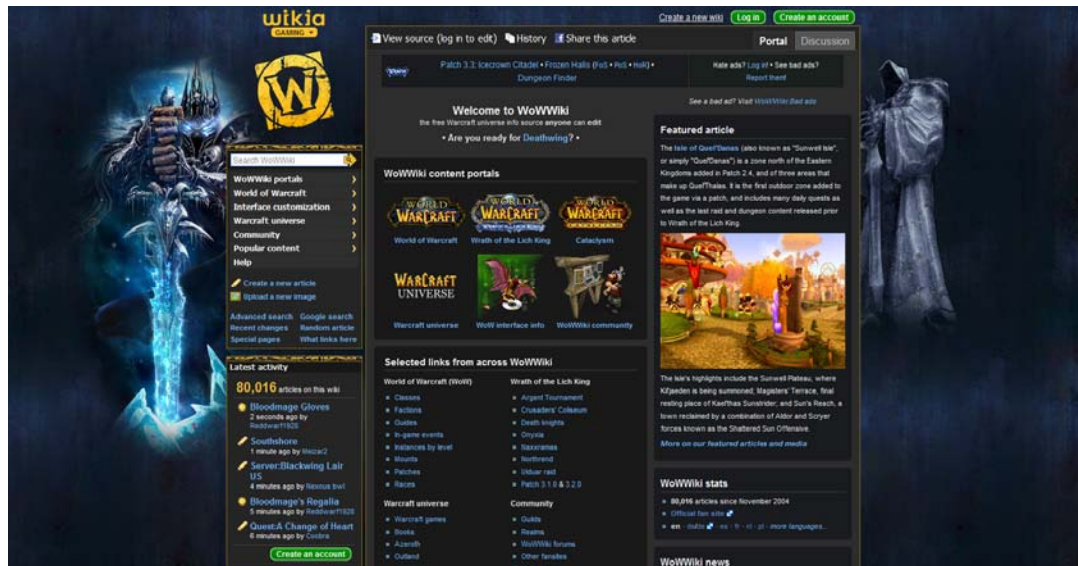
wikia GAMING

Create a new wiki Log in Create an account

View source (log in to edit) History Share this article

Portal Discussion

Patch 3.3: Icecrown Citadel • Frozen Halls (FoS • PoS • HoR) • Dungeon Finder

Hate ads? Log in! • See bad ads? Report them!

See a bad ad? Visit WoWWiki:Bad ads

Welcome to WoWWiki
the free Warcraft universe info source anyone can edit
• Are you ready for Deathwing? •

Search WoWWiki

WoWWiki portals
World of Warcraft
Interface customization
Warcraft universe
Community
Popular content
Help

Create a new article
Upload a new image

Advanced search Google search
Recent changes Random article
Special pages What links here

Latest activity
80,016 articles on this wiki
Bloodmage Gloves
2 seconds ago by Reddwarf1920
Southshore
1 minute ago by Meizar2
Server:Blackwing Lair US
4 minutes ago by Nexus bwl
Bloodmage's Regalia
5 minutes ago by Reddwarf1920
Quest:A Change of Heart
6 minutes ago by Coobra
Create an account

WoWWiki content portals
World of Warcraft Wrath of the Lich King Cataclysm
Warcraft universe WoW interface info WoWWiki community

Selected links from across WoWWiki
World of Warcraft (WoW)
Classes
Factions
Guides
In-game events
Instances by level
Mounts
Patches
Races

Wrath of the Lich King
Argent Tournament
Crusaders' Coliseum
Death knights
Onyxia
Naxxramas
Northrend
Ulduar raid
Patch 3.1.0 & 3.2.0

Warcraft universe
Warcraft games
Books
Azeroth
Outland

Community
Guilds
Realms
WoWWiki forums
Other fansites

Featured article
The Isle of Quel'Danas (also known as "Sunwell Isle", or simply "Quel'Danas") is a zone north of the Eastern Kingdoms added in Patch 2.4, and of three areas that make up Quel'Thalas. It is the first outdoor zone added to the game via a patch, and includes many daily quests as well as the last raid and dungeon content released prior to Wrath of the Lich King.

The Isle's highlights include the Sunwell Plateau, where Kil'jaeden is being summoned; Magisters' Terrace, final resting place of Kael'thas Sunstrider; and Sun's Reach, a town reclaimed by a combination of Aldor and Scryer forces known as the Shattered Sun Offensive.
More on our featured articles and media

WoWWiki stats
80,016 articles since November 2004
Official fan site
en · deutsch · es · fr · nl · pl · more languages...

WoWWiki news